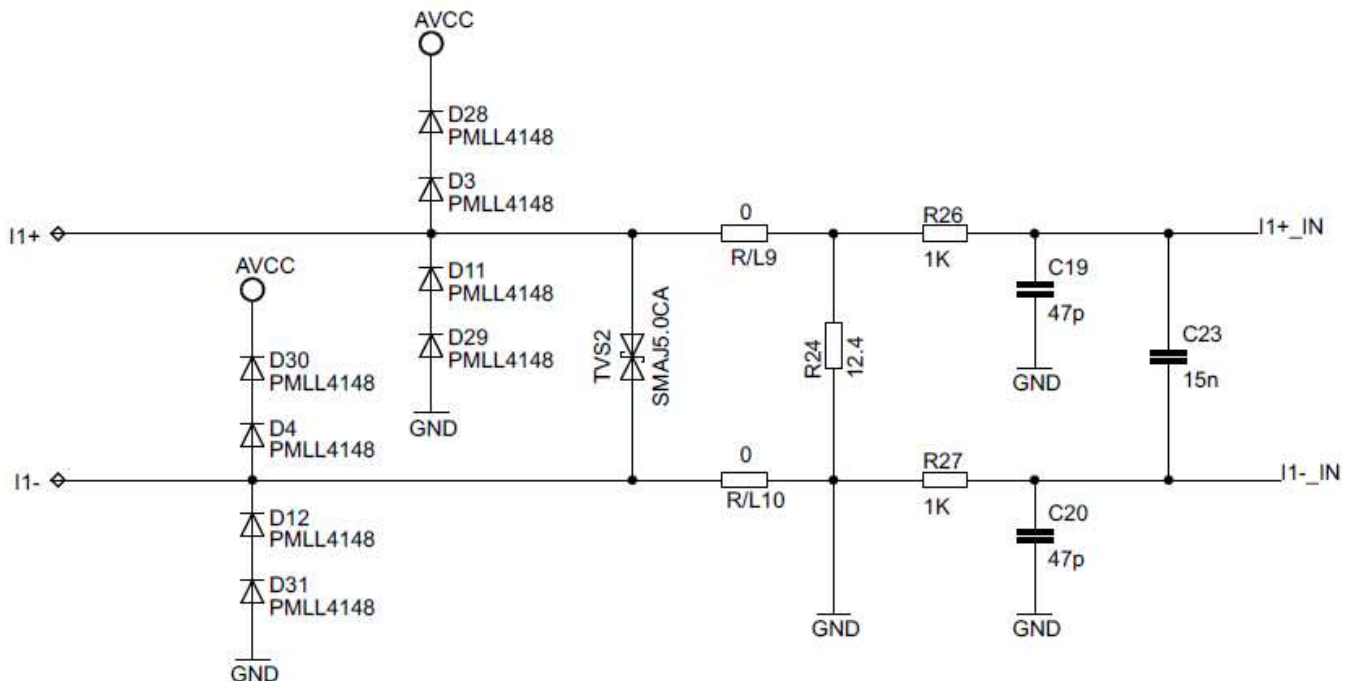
AVCC
D28
PMLL4148
D3
PMLL4148
I1+
0
R/L9
R26
1K
I1+_IN
AVCC
D11
PMLL4148
D29
PMLL4148
GND
D30
PMLL4148
D4
PMLL4148
TVS2
SMAJ5.0CA
R24
12.4
C19
47p
GND
C23
15n
I1-
0
R/L10
R27
1K
I1-_IN
D12
PMLL4148
D31
PMLL4148
GND
GND
C20
47p
GND